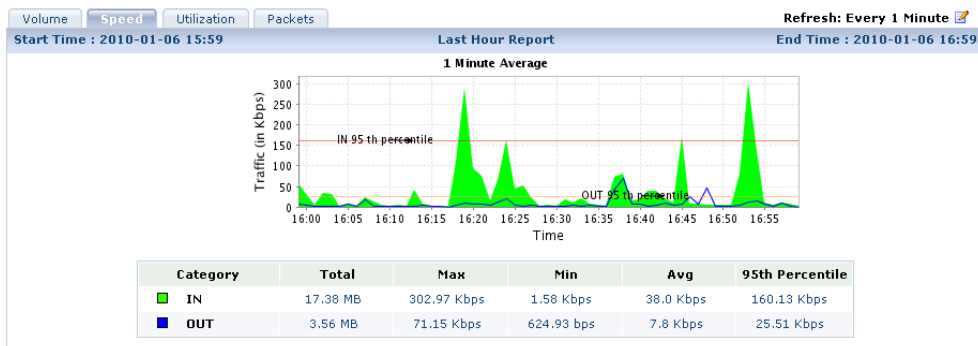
Volume Speed Utilization Packets

Refresh: Every 1 Minute

Start Time : 2010-01-06 15:59

Last Hour Report

End Time : 2010-01-06 16:59

1 Minute Average

Traffic (in Kbps)

300
250
200
150
100
50
0

IN 95 th percentile

OUT 95 th percentile

16:00 16:05 16:10 16:15 16:20 16:25 16:30 16:35 16:40 16:45 16:50 16:55

Time

| Category | Total | Max | Min | Avg | 95th Percentile |
|---|---|---|---|---|---|
| IN | 17.38 MB | 302.97 Kbps | 1.58 Kbps | 38.0 Kbps | 160.13 Kbps |
| OUT | 3.56 MB | 71.15 Kbps | 624.93 bps | 7.8 Kbps | 25.51 Kbps |